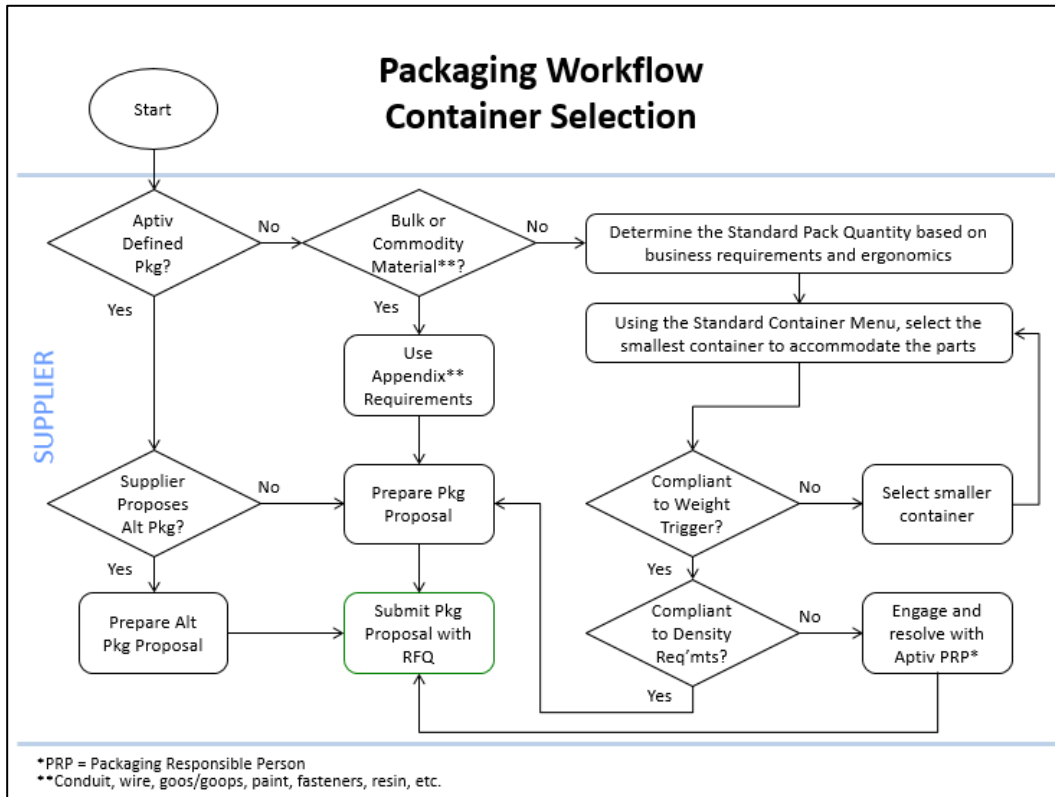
Packaging Workflow
Container Selection

Start

SUPPLIER

Aptiv Defined Pkg?

No

Yes

Bulk or Commodity Material**?

No

Yes

Determine the Standard Pack Quantity based on business requirements and ergonomics

Using the Standard Container Menu, select the smallest container to accommodate the parts

Use Appendix** Requirements

Supplier Proposes Alt Pkg?

No

Yes

Prepare Pkg Proposal

Compliant to Weight Trigger?

No

Select smaller container

Yes

Prepare Alt Pkg Proposal

Submit Pkg Proposal with RFQ

Compliant to Density Req'mts?

No

Engage and resolve with Aptiv PRP*

Yes

*PRP = Packaging Responsible Person
**Conduit, wire, goos/goops, paint, fasteners, resin, etc.